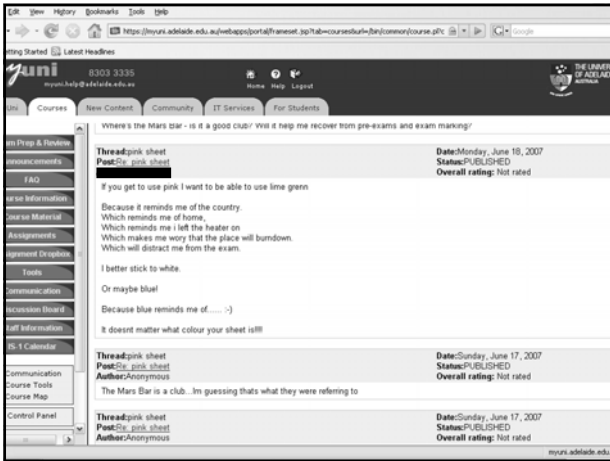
Edit View History Bookmarks Tools Help

https://myuni.adelaide.edu.au/webapps/portal/frameset.jsp?tab=courses&url=/bin/common/course.pl?c

Google

etting Started Latest Headlines

myuni 8303 3335 myuni.help@adelaide.edu.au

Home Help Logout

THE UNIVER OF ADELAID AUSTRALIA

Uni Courses New Content Community IT Services For Students

am Prep & Review
nnouncements
FAQ
urse Information
ourse Material
Assignments
ignment Dropbox
Tools
ommunication
scussion Board
taff Information
IS-1 Calendar

Communication
Course Tools
Course Map

Control Panel

Where's the Mars Bar - is it a good club? Will it help me recover from pre-exams and exam marking?

Thread:pink sheet
Post:Re: pink sheet

Date:Monday, June 18, 2007
Status:PUBLISHED
Overall rating: Not rated

If you get to use pink I want to be able to use lime grenn

Because it reminds me of the country.
Which reminds me of home,
Which reminds me i left the heater on
Which makes me wory that the place will burndown.
Which will distract me from the exam.

I better stick to white.

Or maybe blue!

Because blue reminds me of...... :-)

It doesnt matter what colour your sheet is!!!!

Thread:pink sheet
Post:Re: pink sheet
Author:Anonymous

Date:Sunday, June 17, 2007
Status:PUBLISHED
Overall rating: Not rated

The Mars Bar is a club....Im guessing thats what they were referring to

Thread:pink sheet
Post:Re: pink sheet
Author:Anonymous

Date:Sunday, June 17, 2007
Status:PUBLISHED
Overall rating: Not rated

myuni.adelaide.edu